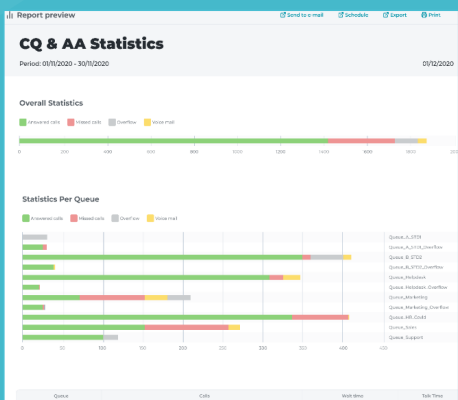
Report preview

Send to e-mail Schedule Export Print

CQ & AA Statistics

Period: 01/11/2020 - 30/11/2020

01/12/2020

Overall Statistics

Answered calls Missed calls Overflow Voice mail

0 200 400 600 800 1000 1200 1400 1600 1800 2000 2200

Statistics Per Queue

Answered calls Missed calls Overflow Voice mail

Queue_A_STD1
Queue_A_STD1_Overflow
Queue_B_STD2
Queue_B_STD2_Overflow
Queue_Helpdesk
Queue_Helpdesk_Overflow
Queue_Marketing
Queue_Marketing_Overflow
Queue_HR_Credit
Queue_Sales
Queue_Support

0 50 100 150 200 250 300 350 400

| Queue | Calls | Wait time | Talk Time |
|---|---|---|---|